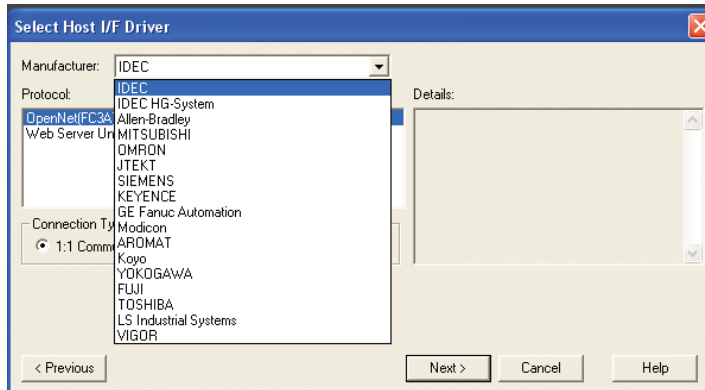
Select Host I/F Driver

Manufacturer: IDEC

Protocol:

OpenNet(FC3A
Web Server Un

IDEC
IDEC HG-System
Allen-Bradley
MITSUBISHI
OMRON
JTEKT
SIEMENS
KEYENCE
GE Fanuc Automation
Modicon
AROMAT
Koyo
YOKOGAWA
FUJI
TOSHIBA
LS Industrial Systems
VIGOR

Details:

Connection Ty
1:1 Comm

< Previous

Next >

Cancel

Help